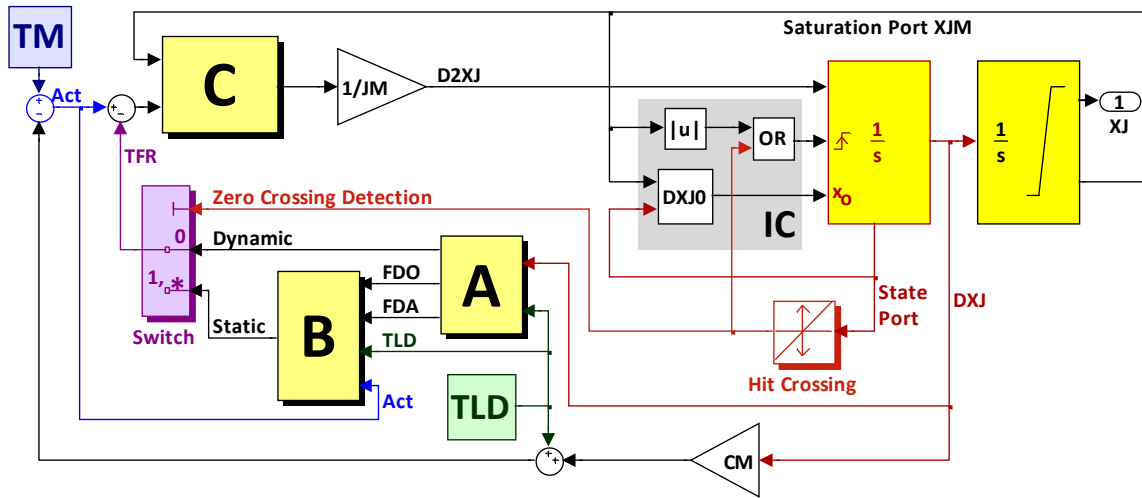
TM

Act

C

1/JM

D2XJ

Saturation Port XJM

|u|

OR

DXJ0

IC

$\frac{1}{s}$

$x_o$

$\frac{1}{s}$

1

XJ

TFR

Zero Crossing Detection

0

Dynamic

1,*

Switch

Static

B

FDO

FDA

TLD

A

Act

TLD

Hit Crossing

State Port

DXJ

CM